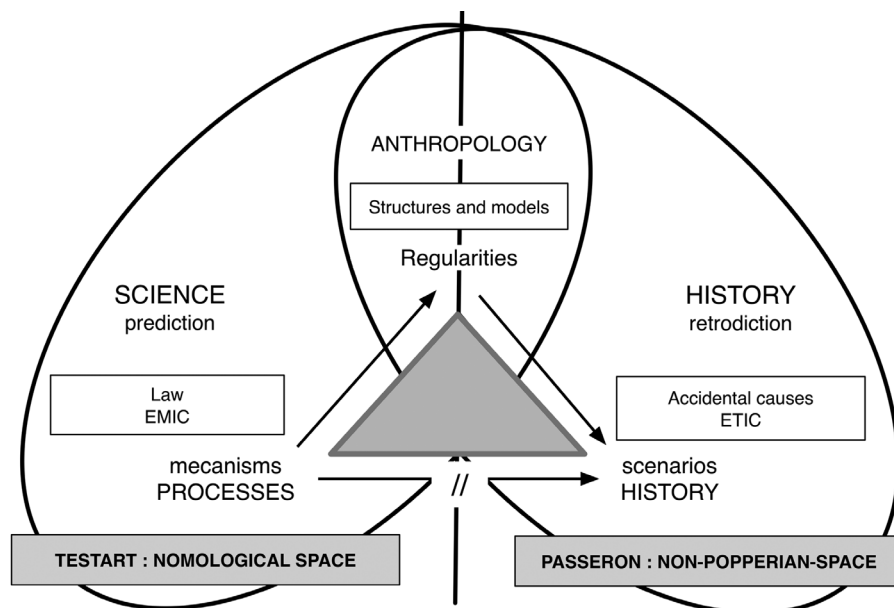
ANTHROPOLOGY

Structures and models

Regularities

SCIENCE
prediction

HISTORY
retrodiction

Law
EMIC

Accidental causes
ETIC

mecanisms
PROCESSES

//

scenarios
HISTORY

TESTART : NOMOLOGICAL SPACE

PASSERON : NON-POPPERIAN-SPACE